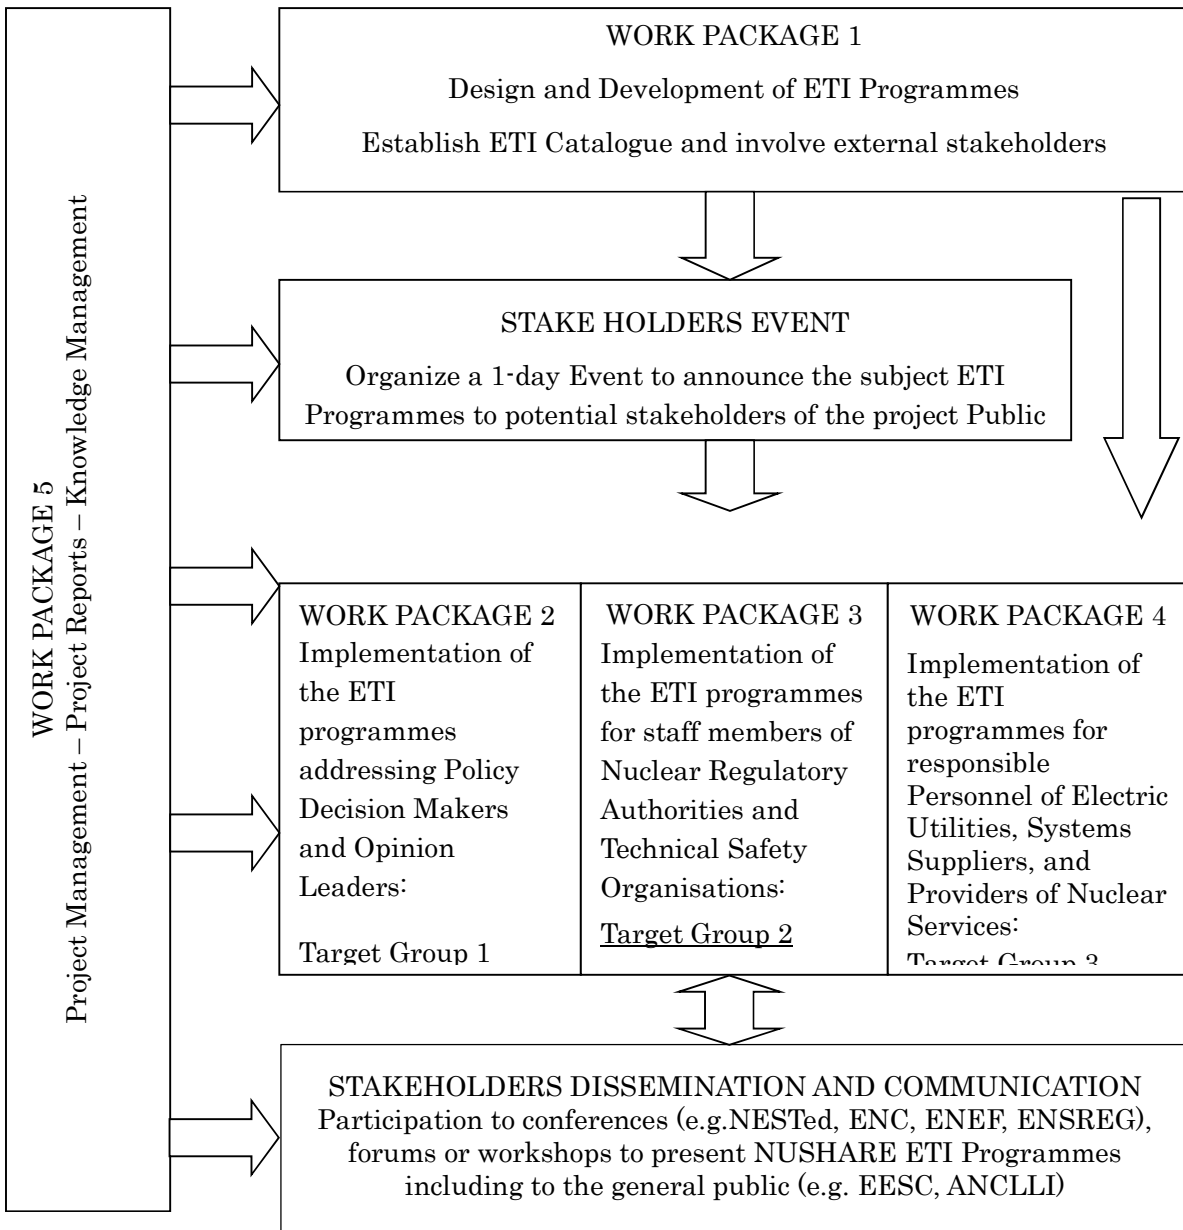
WORK PACKAGE 5
Project Management – Project Reports – Knowledge Management

WORK PACKAGE 1

Design and Development of ETI Programmes

Establish ETI Catalogue and involve external stakeholders

STAKE HOLDERS EVENT

Organize a 1-day Event to announce the subject ETI Programmes to potential stakeholders of the project Public

WORK PACKAGE 2
Implementation of the ETI programmes addressing Policy Decision Makers and Opinion Leaders:

Target Group 1

WORK PACKAGE 3
Implementation of the ETI programmes for staff members of Nuclear Regulatory Authorities and Technical Safety Organisations:

Target Group 2

WORK PACKAGE 4
Implementation of the ETI programmes for responsible Personnel of Electric Utilities, Systems Suppliers, and Providers of Nuclear Services:

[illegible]

STAKEHOLDERS DISSEMINATION AND COMMUNICATION
Participation to conferences (e.g.NESTed, ENC, ENEF, ENSREG), forums or workshops to present NUSHARE ETI Programmes including to the general public (e.g. EESC, ANCLLI)